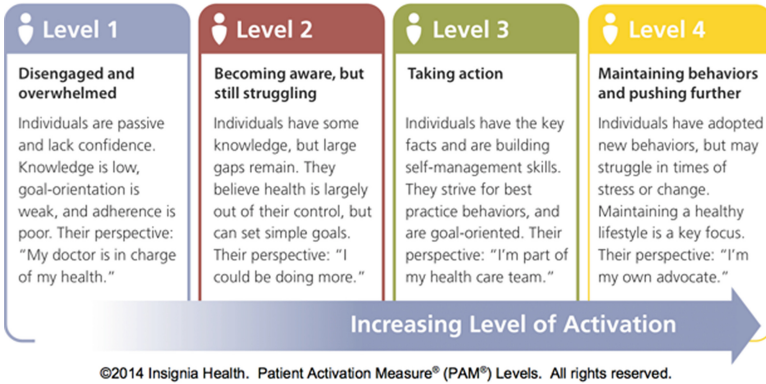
Level 1

Disengaged and overwhelmed

Individuals are passive and lack confidence. Knowledge is low, goal-orientation is weak, and adherence is poor. Their perspective: "My doctor is in charge of my health."

Level 2

Becoming aware, but still struggling

Individuals have some knowledge, but large gaps remain. They believe health is largely out of their control, but can set simple goals. Their perspective: "I could be doing more."

Level 3

Taking action

Individuals have the key facts and are building self-management skills. They strive for best practice behaviors, and are goal-oriented. Their perspective: "I'm part of my health care team."

Level 4

Maintaining behaviors and pushing further

Individuals have adopted new behaviors, but may struggle in times of stress or change. Maintaining a healthy lifestyle is a key focus. Their perspective: "I'm my own advocate."

Increasing Level of Activation

©2014 Insignia Health. Patient Activation Measure® (PAM®) Levels. All rights reserved.